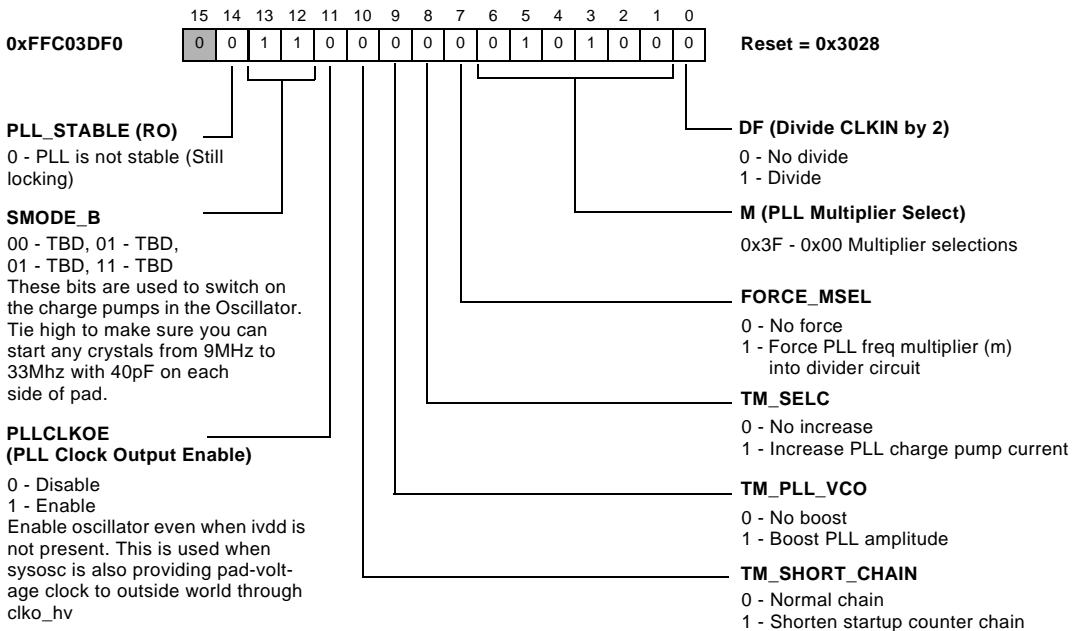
15 14 13 12 11 10 9 8 7 6 5 4 3 2 1 0

0xFFC03DF0

| 0 | 0 | 1 | 1 | 0 | 0 | 0 | 0 | 0 | 0 | 1 | 0 | 1 | 0 | 0 | 0 |
|---|---|---|---|---|---|---|---|---|---|---|---|---|---|---|---|

Reset = 0x3028

PLL_STABLE (RO)

0 - PLL is not stable (Still locking)

SMODE_B

00 - TBD, 01 - TBD, 01 - TBD, 11 - TBD These bits are used to switch on the charge pumps in the Oscillator. Tie high to make sure you can start any crystals from 9MHz to 33Mhz with 40pF on each side of pad.

PLLCLKOE (PLL Clock Output Enable)

0 - Disable
1 - Enable
Enable oscillator even when ivdd is not present. This is used when sysosc is also providing pad-voltage clock to outside world through clko_hv

DF (Divide CLKIN by 2)

0 - No divide
1 - Divide

M (PLL Multiplier Select)

0x3F - 0x00 Multiplier selections

FORCE_MSEL

0 - No force
1 - Force PLL freq multiplier (m) into divider circuit

TM_SELC

0 - No increase
1 - Increase PLL charge pump current

TM_PLL_VCO

0 - No boost
1 - Boost PLL amplitude

TM_SHORT_CHAIN

0 - Normal chain
1 - Shorten startup counter chain